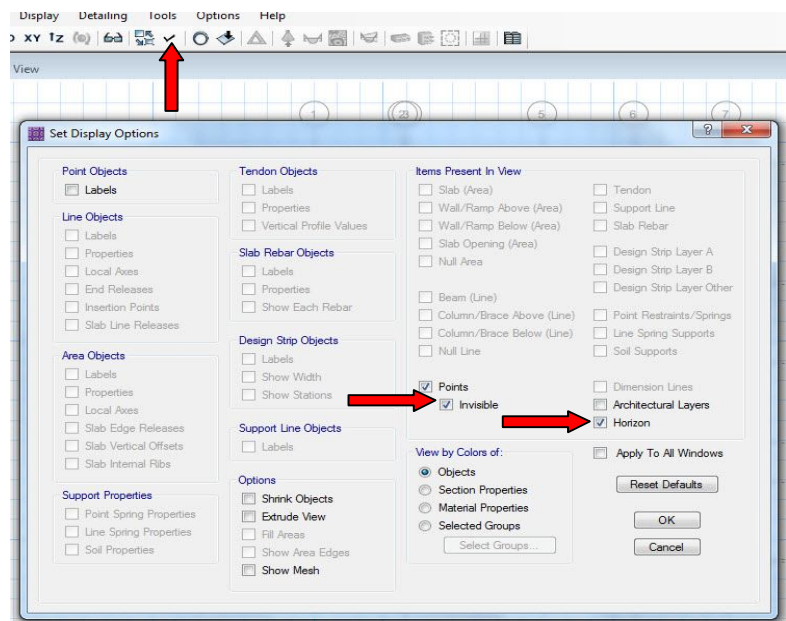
Display Detailing Tools Options Help

XY Z

View

1 2 3 5 6 7

Set Display Options

? X

Point Objects
Labels

Line Objects
Labels
Properties
Local Axes
End Releases
Insertion Points
Slab Line Releases

Area Objects
Labels
Properties
Local Axes
Slab Edge Releases
Slab Vertical Offsets
Slab Internal Ribs

Support Properties
Point Spring Properties
Line Spring Properties
Soil Properties

Tendon Objects
Labels
Properties
Vertical Profile Values

Slab Rebar Objects
Labels
Properties
Show Each Rebar

Design Strip Objects
Labels
Show Width
Show Stations

Support Line Objects
Labels

Options
Shrink Objects
Extrude View
Fill Areas
Show Area Edges
Show Mesh

Items Present In View
Slab (Area)
Wall/Ramp Above (Area)
Wall/Ramp Below (Area)
Slab Opening (Area)
Null Area

Beam (Line)
Column/Brace Above (Line)
Column/Brace Below (Line)
Null Line

Points
Invisible

Tendon
Support Line
Slab Rebar

Design Strip Layer A
Design Strip Layer B
Design Strip Layer Other

Point Restraints/Springs
Line Spring Supports
Soil Supports

Dimension Lines
Architectural Layers
Horizon

View by Colors of:
Objects
Section Properties
Material Properties
Selected Groups
Select Groups...

Apply To All Windows

Reset Defaults

OK

Cancel